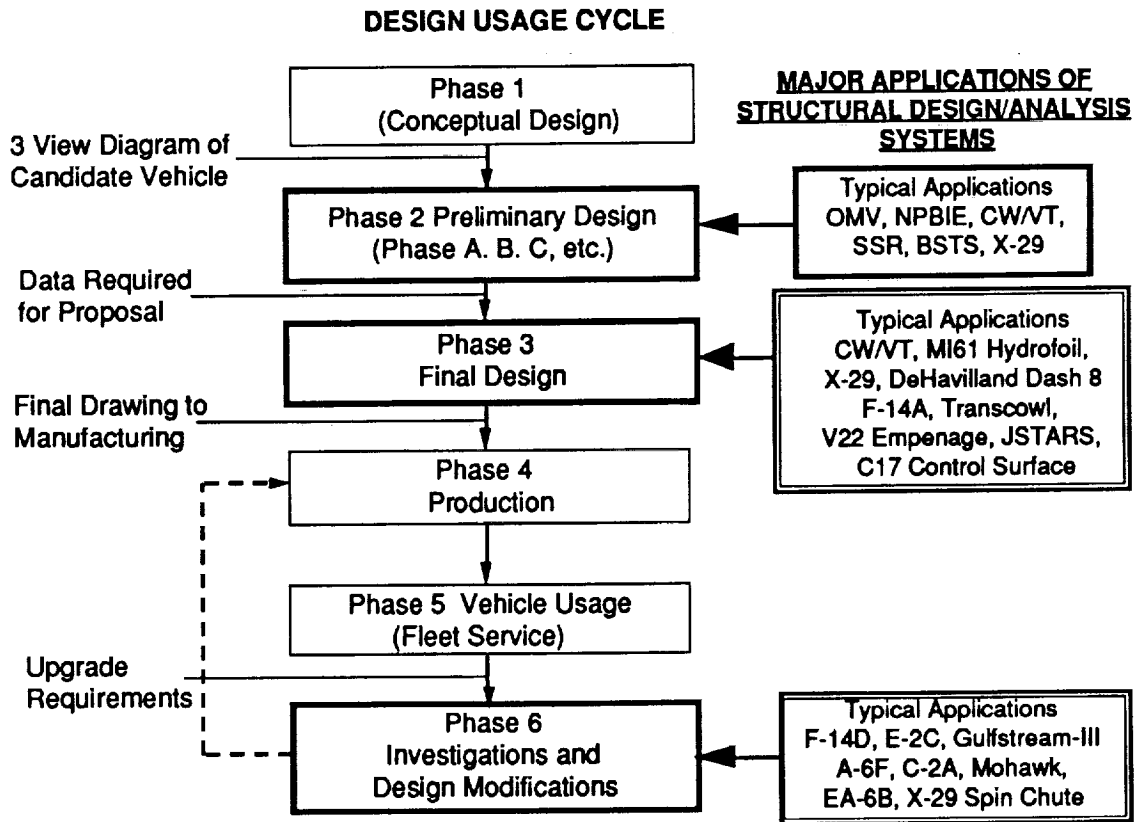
DESIGN USAGE CYCLE

Phase 1
(Conceptual Design)

MAJOR APPLICATIONS OF STRUCTURAL DESIGN/ANALYSIS SYSTEMS

3 View Diagram of Candidate Vehicle

Phase 2 Preliminary Design
(Phase A. B. C, etc.)

Typical Applications
OMV, NPBIE, CW/VT, SSR, BSTS, X-29

Data Required for Proposal

Phase 3
Final Design

Typical Applications
CW/VT, MI61 Hydrofoil, X-29, DeHavilland Dash 8 F-14A, Transcowl, V22 Empenage, JSTARS, C17 Control Surface

Final Drawing to Manufacturing

Phase 4
Production

Phase 5 Vehicle Usage
(Fleet Service)

Upgrade Requirements

Phase 6
Investigations and Design Modifications

Typical Applications
F-14D, E-2C, Gulfstream-III A-6F, C-2A, Mohawk, EA-6B, X-29 Spin Chute